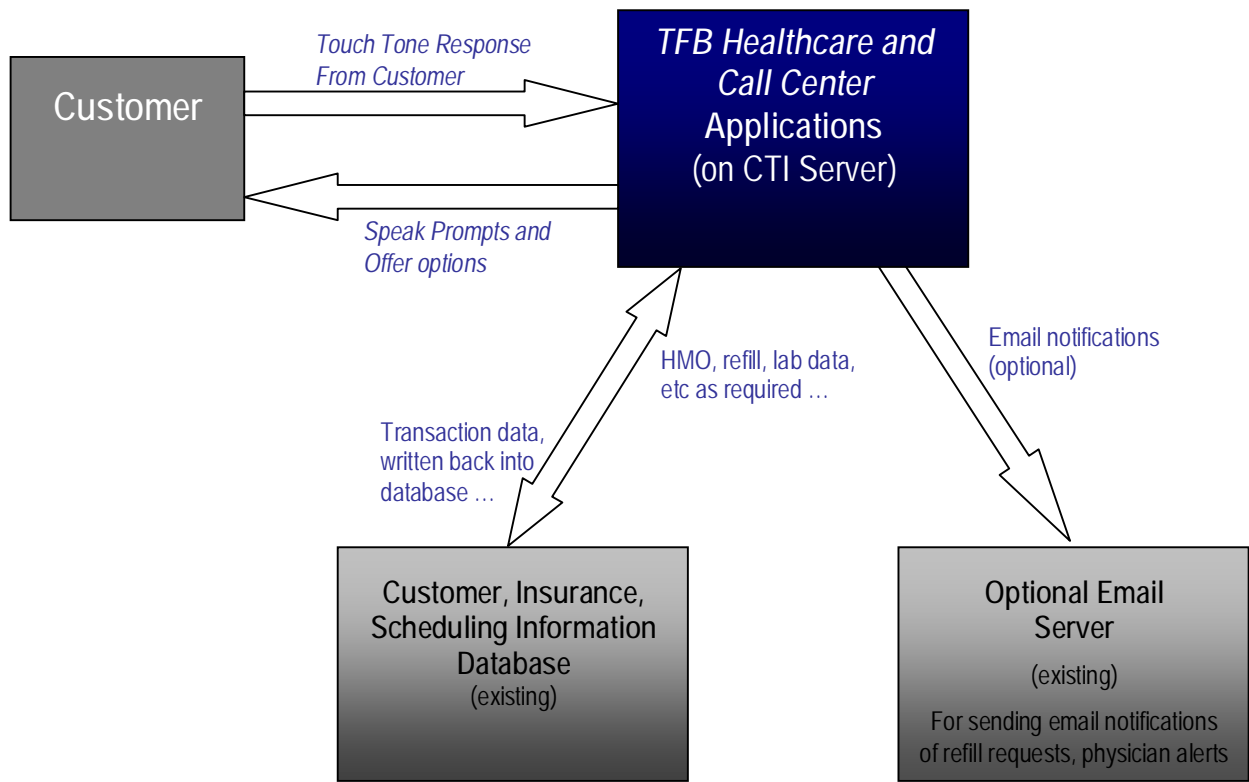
Customer

Touch Tone Response From Customer

TFB Healthcare and Call Center Applications (on CTI Server)

Speak Prompts and Offer options

HMO, refill, lab data, etc as required …

Transaction data, written back into database …

Email notifications (optional)

Customer, Insurance, Scheduling Information Database
(existing)

Optional Email Server
(existing)
For sending email notifications of refill requests, physician alerts